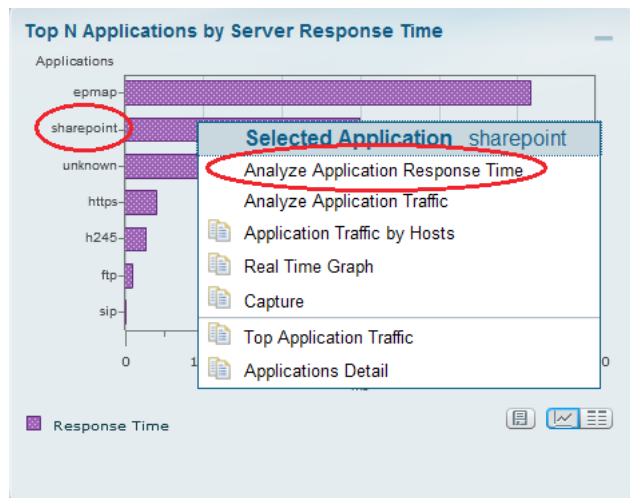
Top N Applications by Server Response Time

Applications

epmap

sharepoint

unknown

https

h245

ftp

sip

0

1

0

ms

Selected Application sharepoint

Analyze Application Response Time

Analyze Application Traffic

Application Traffic by Hosts

Real Time Graph

Capture

Top Application Traffic

Applications Detail

Response Time